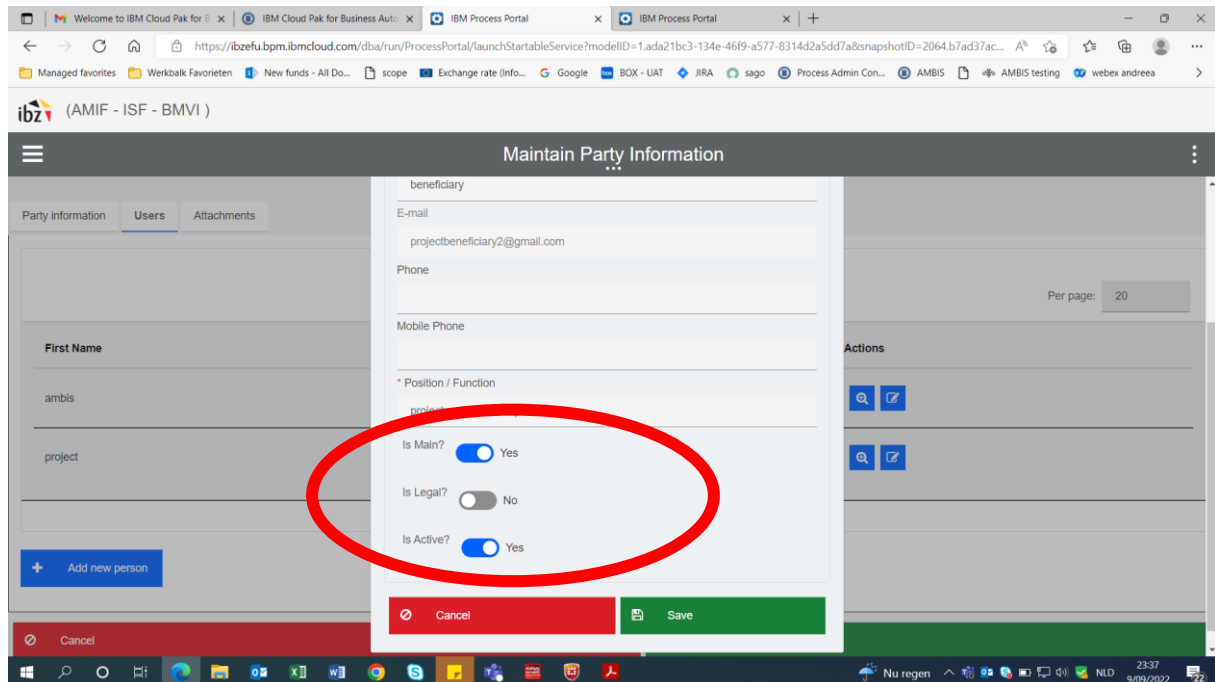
Welcome to IBM Cloud Pak for B | IBM Cloud Pak for Business Auto | IBM Process Portal | IBM Process Portal

https://ibzefu.bpm.ibmcloud.com/dba/run/ProcessPortal/launchStartableService?modelID=1.ada21bc3-134e-46f9-a577-8314d2a5dd7a&snapshotID=2064.b7ad37ac...

Managed favorites | Werkbalk Favorieten | New funds - All Do... | scope | Exchange rate (Info... | Google | BOX - UAT | JIRA | sago | Process Admin Con... | AMBIS | AMBIS testing | webex andreea

ibz (AMIF - ISF - BMVI )

Maintain Party Information

Party information | Users | Attachments

Per page: 20

First Name | Actions
ambis
project

Add new person

Cancel

beneficiary

E-mail
projectbeneficiary2@gmail.com

Phone

Mobile Phone

* Position / Function
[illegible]

Is Main? Yes

Is Legal? No

Is Active? Yes

Cancel | Save

Nu regen NLD 23:37 9/09/2022